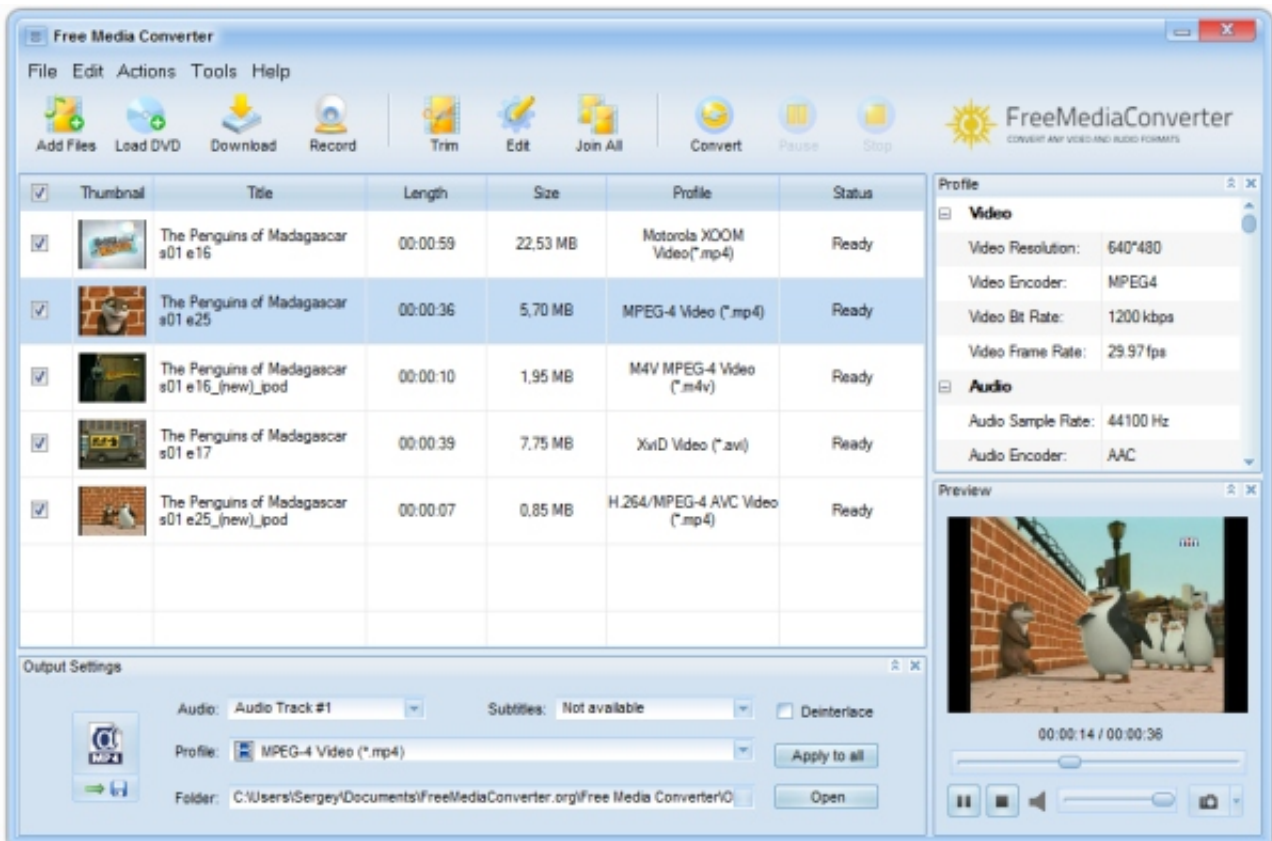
Free Media Converter

File Edit Actions Tools Help

Add Files Load DVD Download Record Trim Edit Join All Convert Pause Stop

FreeMediaConverter
CONVERT ANY VIDEO AND AUDIO FORMATS

| ☑ | Thumbnail | Title | Length | Size | Profile | Status |
|---|---|---|---|---|---|---|
| ☑ | | The Penguins of Madagascar s01 e16 | 00:00:59 | 22,53 MB | Motorola XOOM Video(*.mp4) | Ready |
| ☑ | | The Penguins of Madagascar s01 e25 | 00:00:36 | 5,70 MB | MPEG-4 Video (*.mp4) | Ready |
| ☑ | | The Penguins of Madagascar s01 e16_(new)_ipod | 00:00:10 | 1,95 MB | M4V MPEG-4 Video (*.m4v) | Ready |
| ☑ | | The Penguins of Madagascar s01 e17 | 00:00:39 | 7,75 MB | XviD Video (*.avi) | Ready |
| ☑ | | The Penguins of Madagascar s01 e25_(new)_ipod | 00:00:07 | 0,85 MB | H.264/MPEG-4 AVC Video (*.mp4) | Ready |

Profile
Video
Video Resolution: 640*480
Video Encoder: MPEG4
Video Bit Rate: 1200 kbps
Video Frame Rate: 29.97 fps
Audio
Audio Sample Rate: 44100 Hz
Audio Encoder: AAC

Preview
00:00:14 / 00:00:36

Output Settings
MP4
Audio: Audio Track #1
Subtitles: Not available
Deinterlace
Profile: MPEG-4 Video (*.mp4)
Apply to all
Folder: C:\Users\Sergey\Documents\FreeMediaConverter.org\Free Media Converter\O
Open